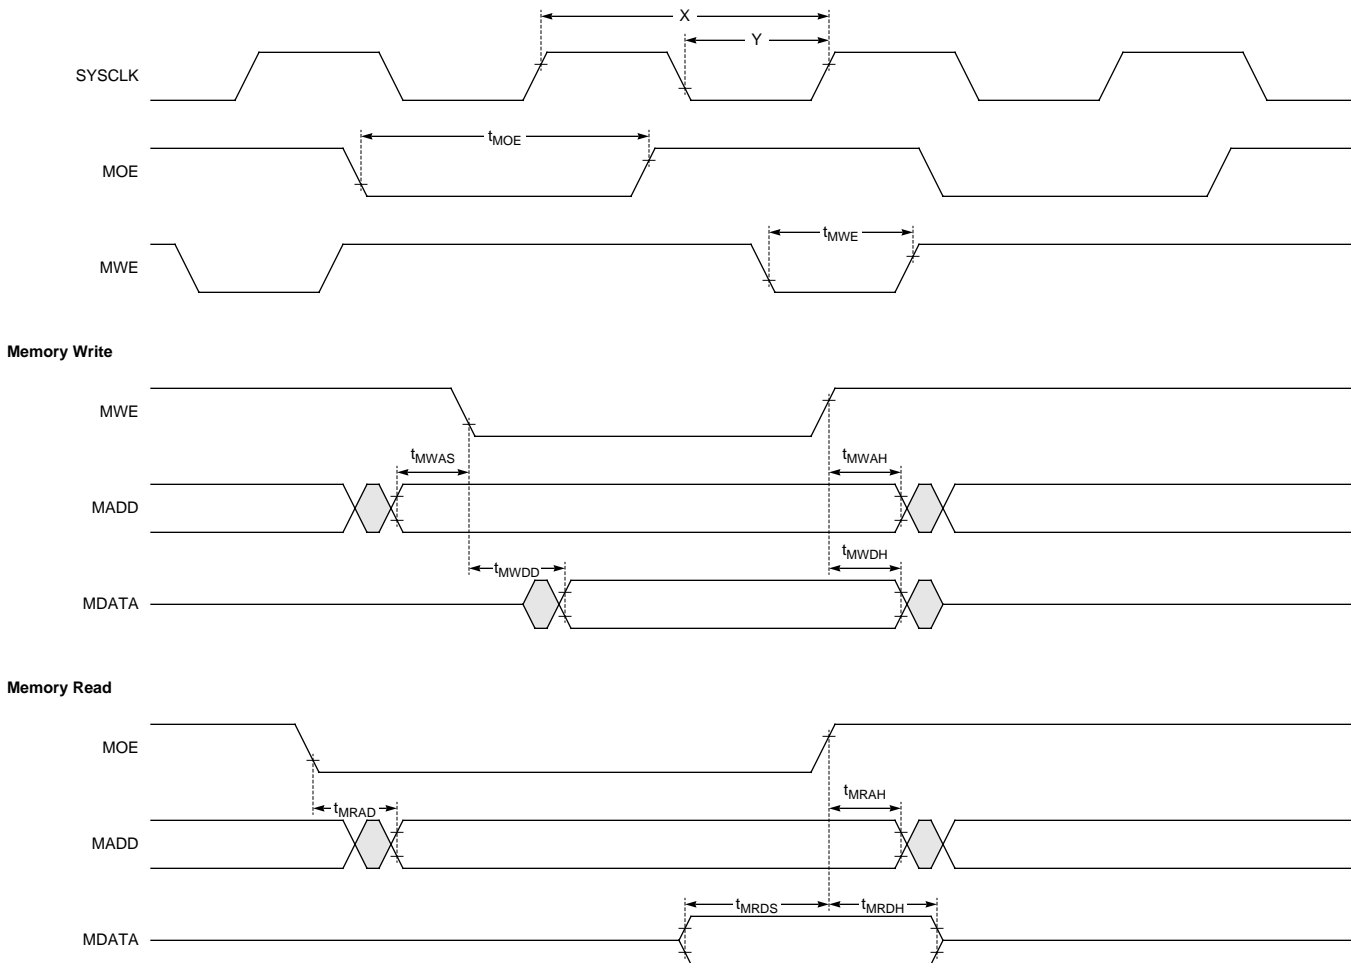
X

Y

SYSCLK

$t_{MOE}$

MOE

$t_{MWE}$

MWE

**Memory Write**

MWE

$t_{MWAS}$

$t_{MWAH}$

MADD

$t_{MWDD}$

$t_{MWDH}$

MDATA

**Memory Read**

MOE

$t_{MRAH}$

$t_{MRAD}$

MADD

$t_{MRDS}$

$t_{MRDH}$

MDATA